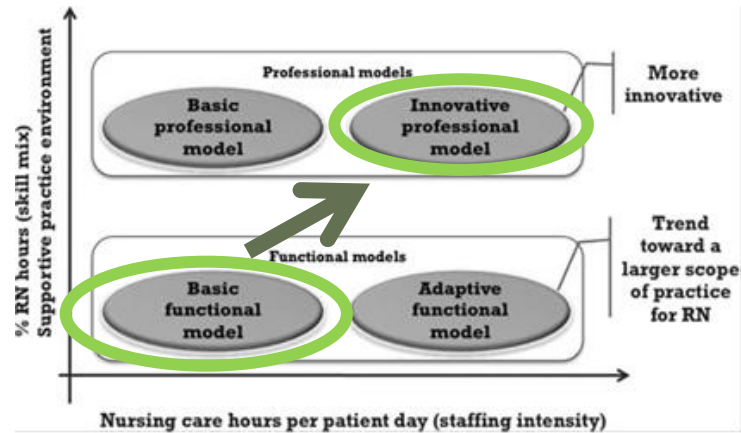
% RN hours (skill mix)
Supportive practice environment

Professional models

Basic professional model

Innovative professional model

More innovative

Functional models

Basic functional model

Adaptive functional model

Trend toward a larger scope of practice for RN

Nursing care hours per patient day (staffing intensity)